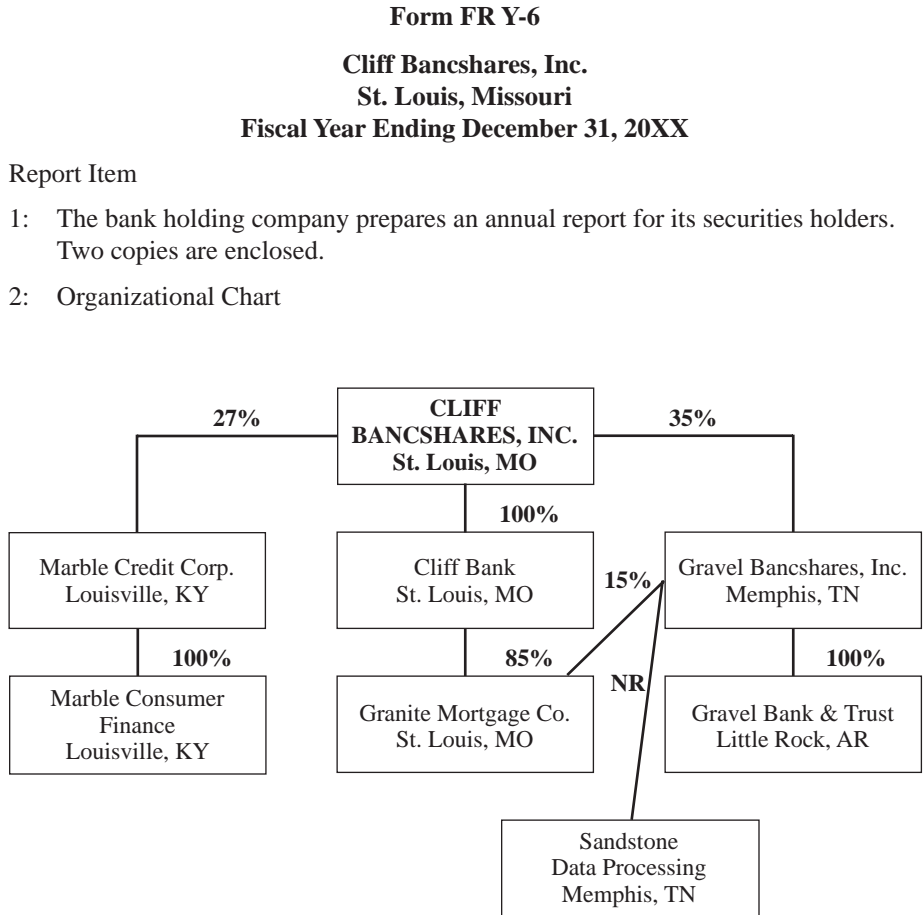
Form FR Y-6

Cliff Bancshares, Inc.
St. Louis, Missouri
Fiscal Year Ending December 31, 20XX

Report Item

1: The bank holding company prepares an annual report for its securities holders. Two copies are enclosed.

2: Organizational Chart

27%

CLIFF BANCSHARES, INC.
St. Louis, MO

35%

100%

Marble Credit Corp.
Louisville, KY

Cliff Bank
St. Louis, MO

15%

Gravel Bancshares, Inc.
Memphis, TN

100%

85%

100%

NR

Marble Consumer Finance
Louisville, KY

Granite Mortgage Co.
St. Louis, MO

Gravel Bank & Trust
Little Rock, AR

Sandstone
Data Processing
Memphis, TN